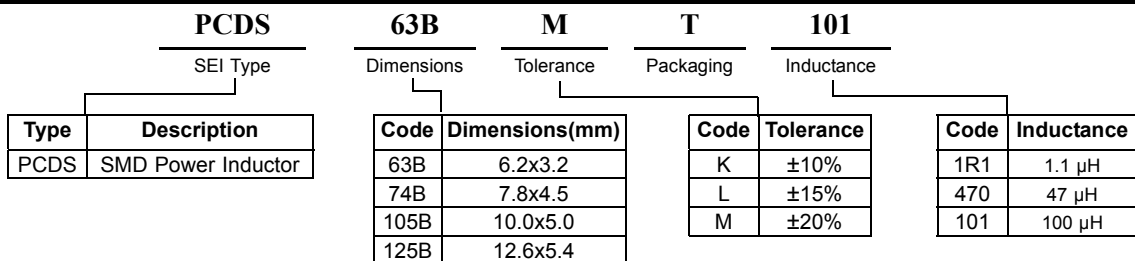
PCDS 63B M T 101

SEI Type Dimensions Tolerance Packaging Inductance

| Type | Description |
|---|---|
| PCDS | SMD Power Inductor |

| Code | Dimensions(mm) |
|---|---|
| 63B | 6.2x3.2 |
| 74B | 7.8x4.5 |
| 105B | 10.0x5.0 |
| 125B | 12.6x5.4 |

| Code | Tolerance |
|---|---|
| K | ±10% |
| L | ±15% |
| M | ±20% |

| Code | Inductance |
|---|---|
| 1R1 | 1.1 μH |
| 470 | 47 μH |
| 101 | 100 μH |